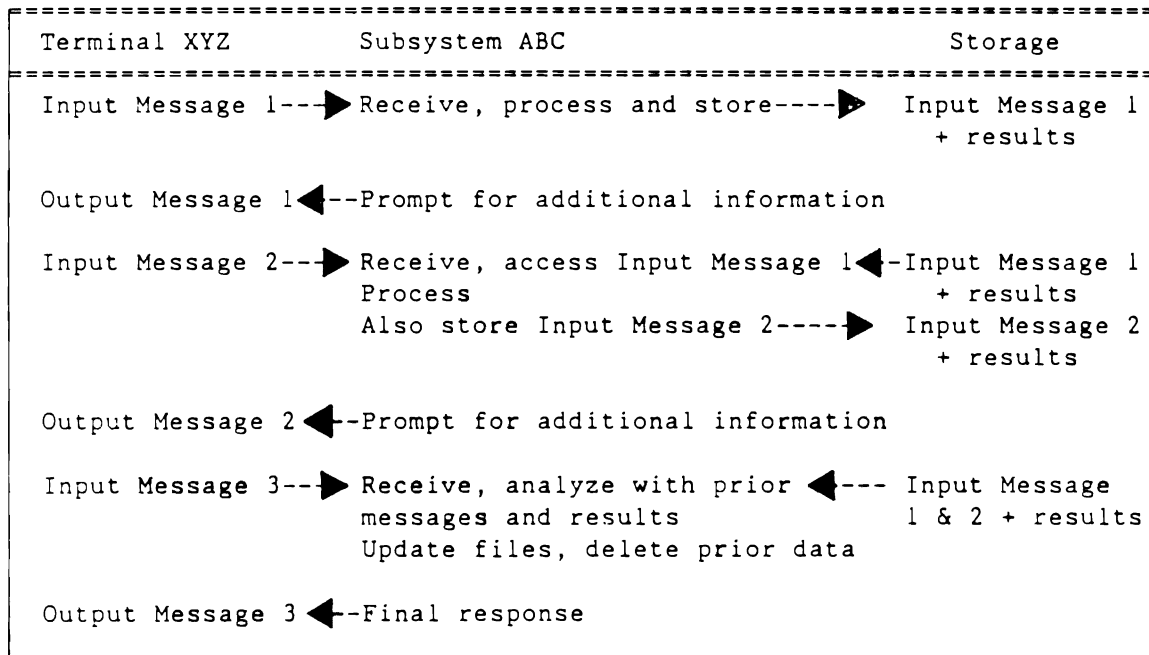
| Terminal XYZ | Subsystem ABC | Storage |
|---|---|---|
| Input Message 1---▶ | Receive, process and store----▶ | Input Message 1 + results |
| Output Message 1◀ | --Prompt for additional information | |
| Input Message 2---▶ | Receive, access Input Message 1◀ | -Input Message 1 + results |
| | Process | |
| | Also store Input Message 2----▶ | Input Message 2 + results |
| Output Message 2◀ | --Prompt for additional information | |
| Input Message 3---▶ | Receive, analyze with prior ◀--- | Input Message 1 & 2 + results |
| | messages and results | |
| | Update files, delete prior data | |
| Output Message 3◀ | --Final response | |